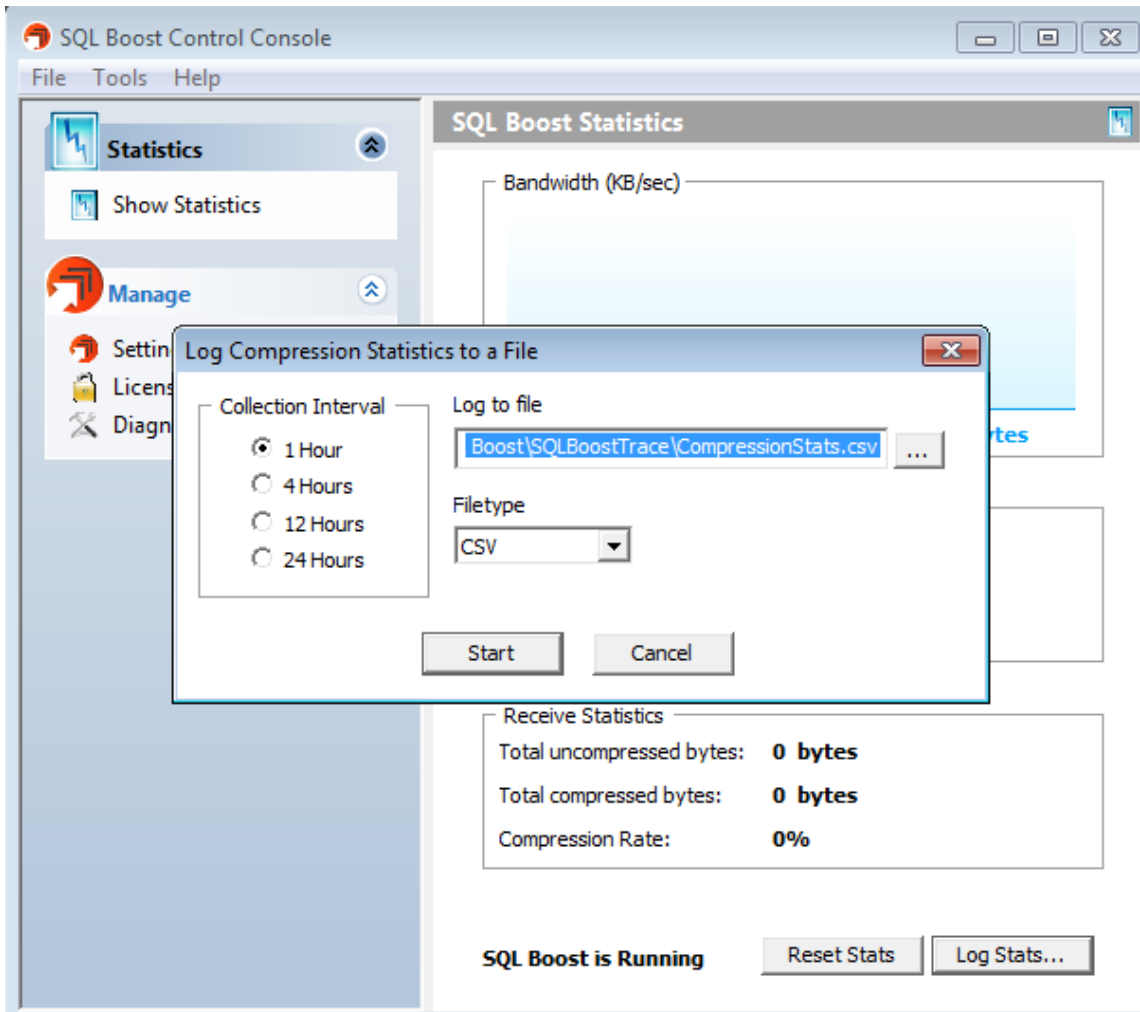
SQL Boost Control Console

File Tools Help

Statistics

Show Statistics

Manage

Settin

Licens

Diagn

SQL Boost Statistics

Bandwidth (KB/sec)

ytes

Log Compression Statistics to a File

Collection Interval

1 Hour

4 Hours

12 Hours

24 Hours

Log to file

Boost\SQLBoostTrace\CompressionStats.csv

...

Filetype

CSV

Start

Cancel

Receive Statistics

| | |
|---|---|
| Total uncompressed bytes: | 0 bytes |
| Total compressed bytes: | 0 bytes |
| Compression Rate: | 0% |

SQL Boost is Running

Reset Stats

Log Stats...